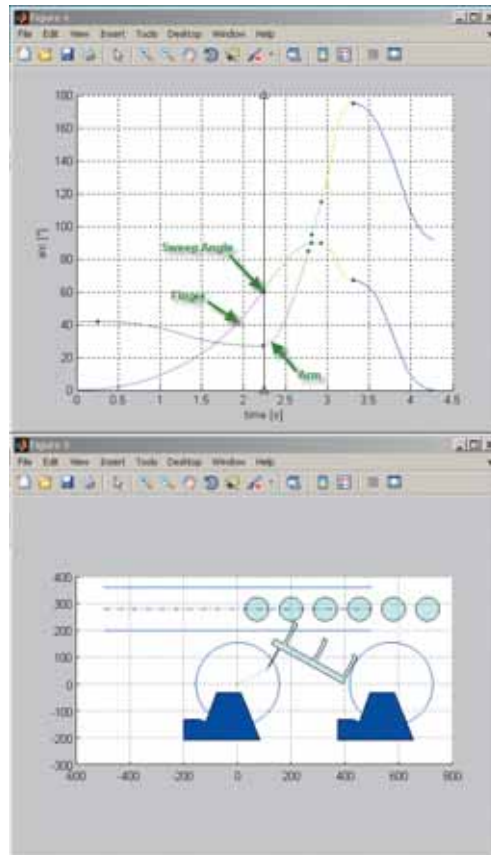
Figure 4
File Edit View Insert Tools Desktop Window Help

180
160
140
120
100
80
60
40
20
0
0 0.5 1 1.5 2 2.5 3 3.5 4 4.5
time [s]
φ(t) [°]
Sweep Angle
Finger
Arm

Figure 3
File Edit View Insert Tools Desktop Window Help

400
300
200
100
0
-100
-200
-300
-600 -400 -200 0 200 400 600 800